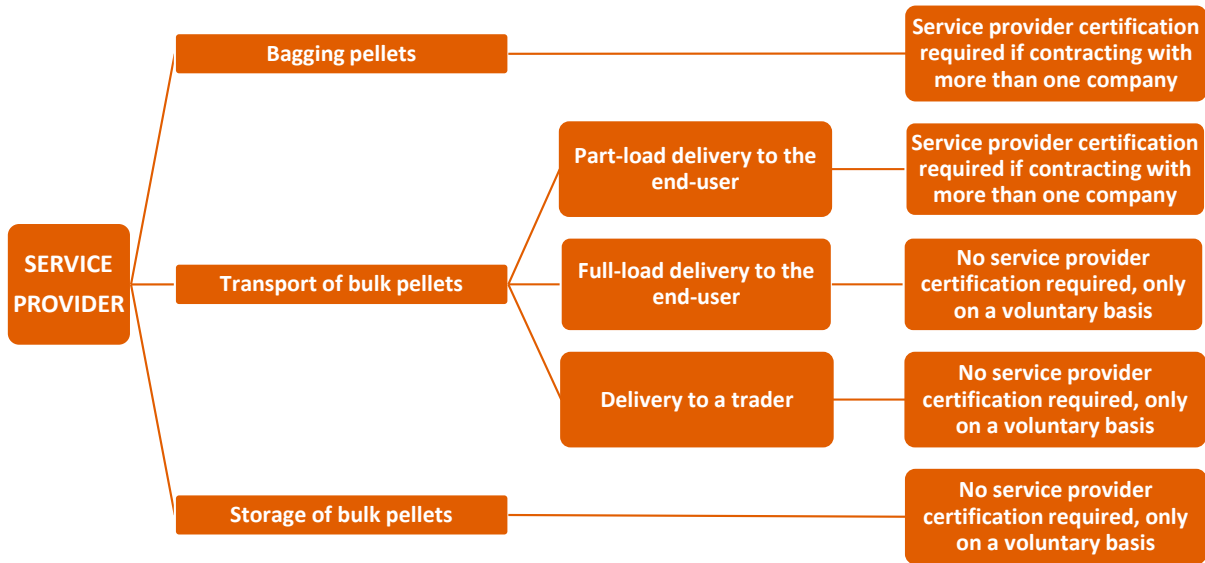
SERVICE PROVIDER

Bagging pellets

Service provider certification required if contracting with more than one company

Transport of bulk pellets

Part-load delivery to the end-user

Service provider certification required if contracting with more than one company

Full-load delivery to the end-user

No service provider certification required, only on a voluntary basis

Delivery to a trader

No service provider certification required, only on a voluntary basis

Storage of bulk pellets

No service provider certification required, only on a voluntary basis